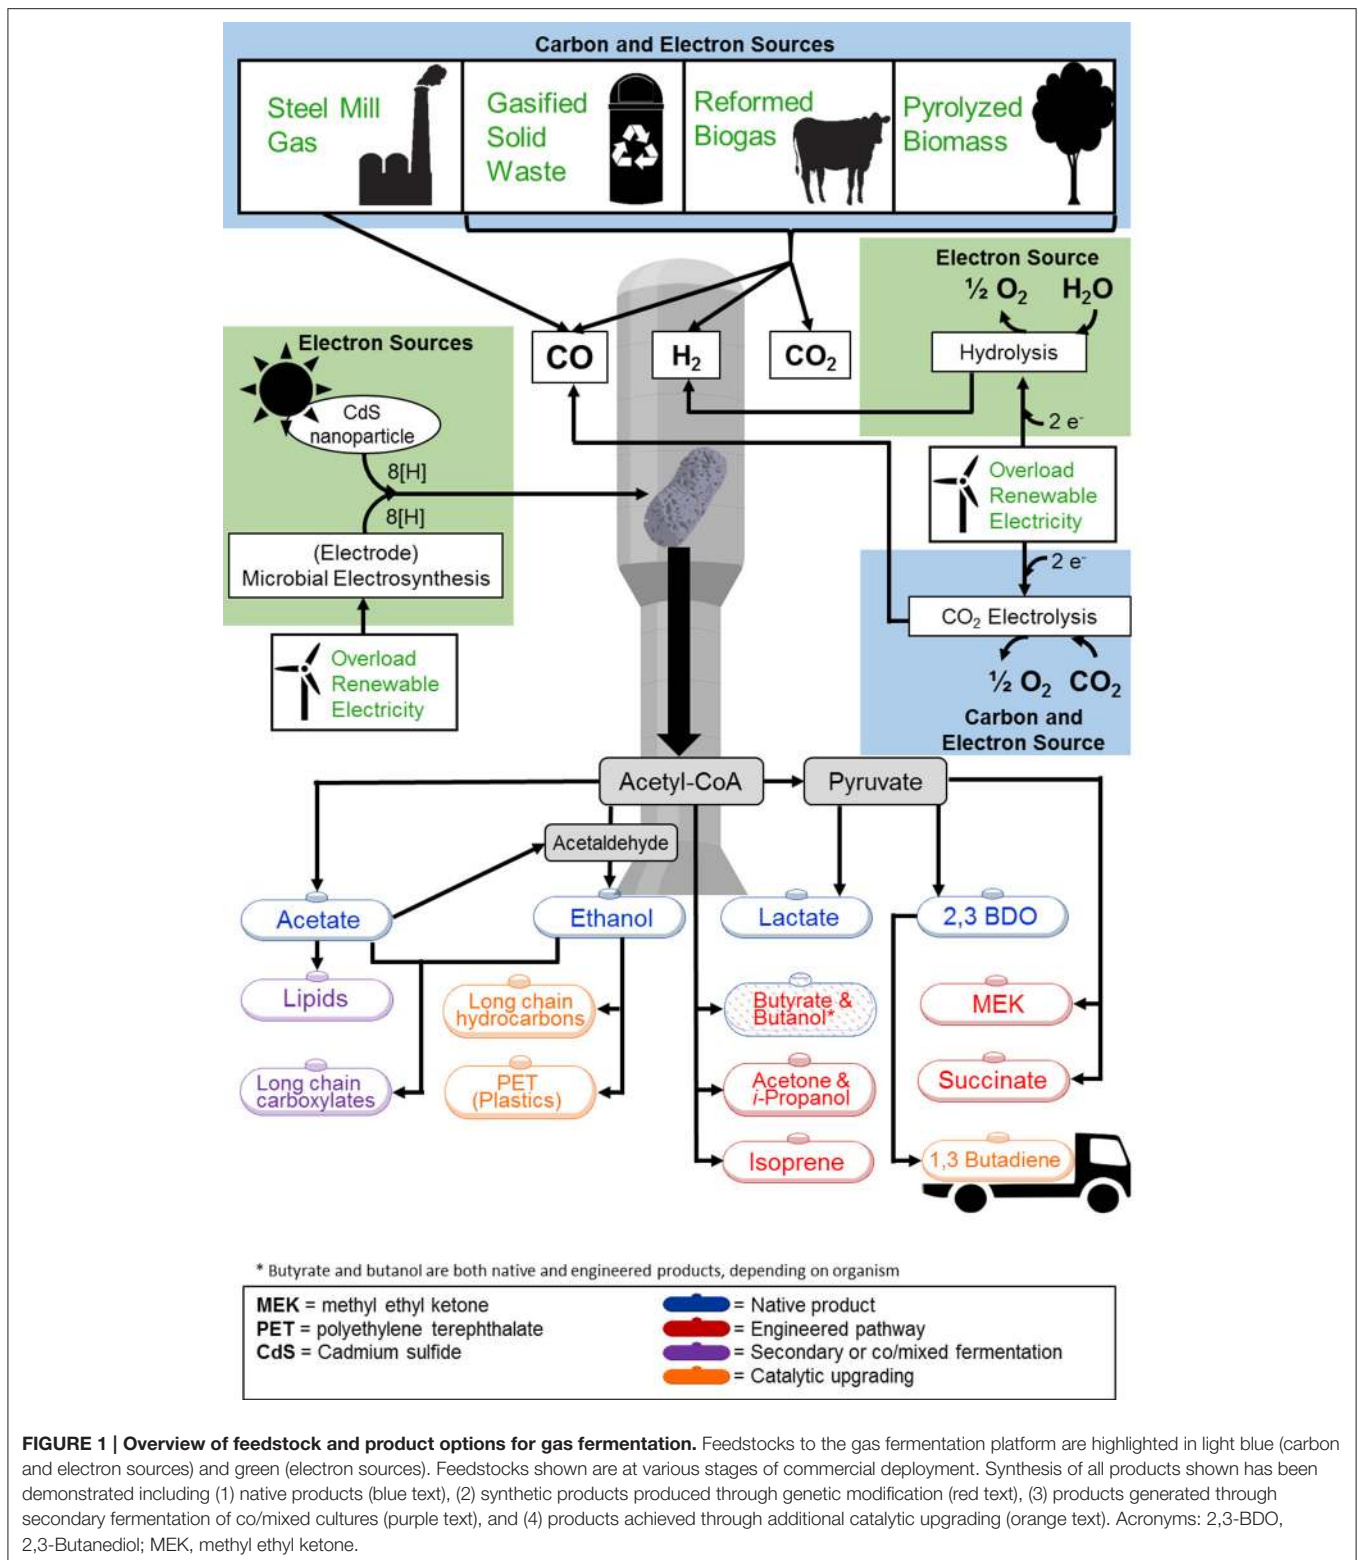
Carbon and Electron Sources

Steel Mill Gas

Gasified Solid Waste

Reformed Biogas

Pyrolyzed Biomass

Electron Source

½ $O_2$ $H_2O$

Hydrolysis

2 e⁻

Electron Sources

CdS nanoparticle

8[H]

8[H]

(Electrode) Microbial Electrosynthesis

Overload Renewable Electricity

CO

$H_2$

$CO_2$

Overload Renewable Electricity

2 e⁻

$CO_2$ Electrolysis

½ $O_2$ $CO_2$

Carbon and Electron Source

Acetyl-CoA

Pyruvate

Acetaldehyde

Acetate

Ethanol

Lactate

2,3 BDO

Lipids

Long chain hydrocarbons

Butyrate & Butanol*

MEK

Long chain carboxylates

PET (Plastics)

Acetone & i-Propanol

Succinate

Isoprene

1,3 Butadiene

* Butyrate and butanol are both native and engineered products, depending on organism

**MEK** = methyl ethyl ketone
**PET** = polyethylene terephthalate
**CdS** = Cadmium sulfide

= Native product
= Engineered pathway
= Secondary or co/mixed fermentation
= Catalytic upgrading

**FIGURE 1 | Overview of feedstock and product options for gas fermentation.** Feedstocks to the gas fermentation platform are highlighted in light blue (carbon and electron sources) and green (electron sources). Feedstocks shown are at various stages of commercial deployment. Synthesis of all products shown has been demonstrated including (1) native products (blue text), (2) synthetic products produced through genetic modification (red text), (3) products generated through secondary fermentation of co/mixed cultures (purple text), and (4) products achieved through additional catalytic upgrading (orange text). Acronyms: 2,3-BDO, 2,3-Butanediol; MEK, methyl ethyl ketone.